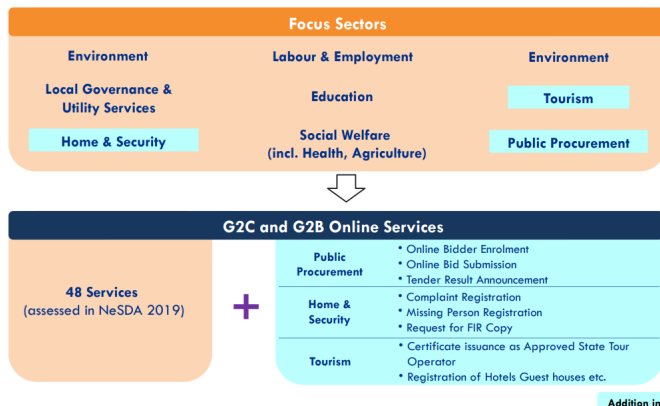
Focus Sectors

Environment

Labour & Employment

Environment

Local Governance & Utility Services

Education

Tourism

Home & Security

Social Welfare (incl. Health, Agriculture)

Public Procurement

G2C and G2B Online Services

48 Services (assessed in NeSDA 2019)

+

| | |
|---|---|
| Public Procurement | • Online Bidder Enrolment<br>• Online Bid Submission<br>• Tender Result Announcement |
| Home & Security | • Complaint Registration<br>• Missing Person Registration<br>• Request for FIR Copy |
| Tourism | • Certificate issuance as Approved State Tour Operator<br>• Registration of Hotels Guest houses etc. |

Addition in